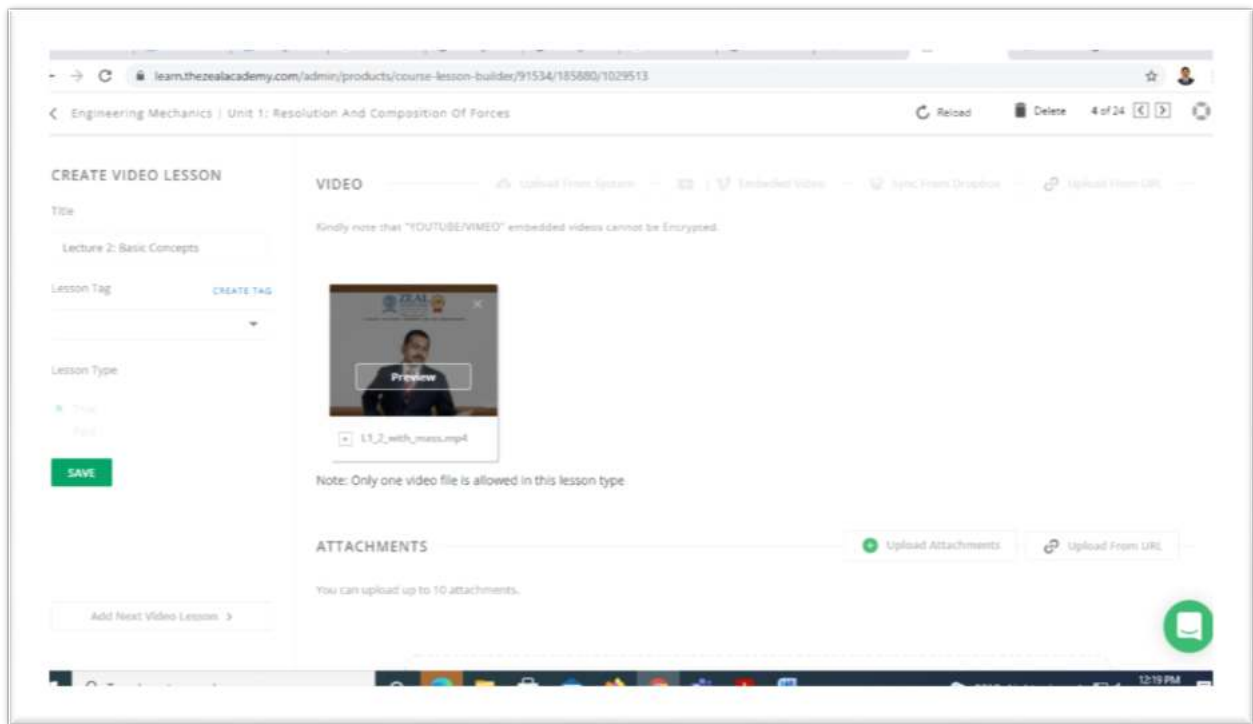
learn.thezealacademy.com/admin/products/course-lesson-builder/91534/185880/1029513

< Engineering Mechanics | Unit 1: Resolution And Composition Of Forces

Reload Delete 4 of 24

CREATE VIDEO LESSON

Title

Lecture 2: Basic Concepts

Lesson Tag CREATE TAG

Lesson Type

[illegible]

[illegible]

SAVE

Add Next Video Lesson >

VIDEO Upload From System | Embedded Video | Sync From Dropbox | Upload From URL

Kindly note that "YOUTUBE/VIMEO" embedded videos cannot be Encrypted.

Preview

L1_2_with_mass.mp4

Note: Only one video file is allowed in this lesson type

ATTACHMENTS Upload Attachments Upload From URL

You can upload up to 10 attachments.

12:19 PM